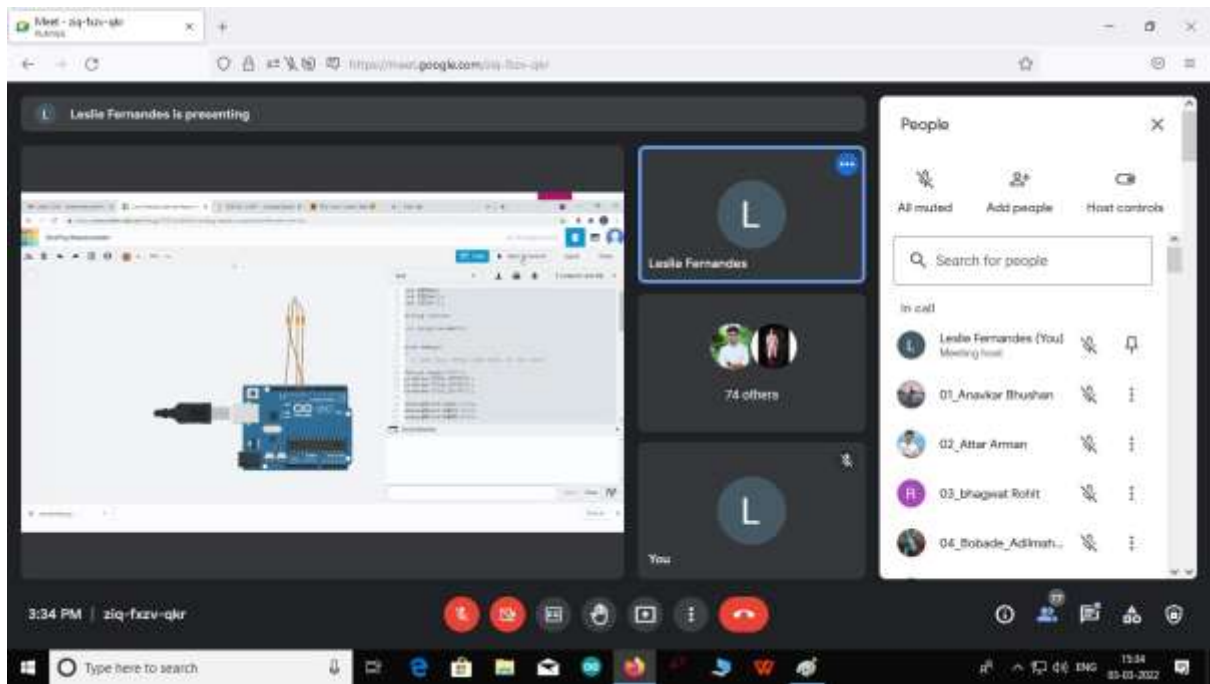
Meet - ziq-fxzv-qkr

https://meet.google.com/ziq-fxzv-qkr

L Leslie Fernandes is presenting

L
Leslie Fernandes

74 others

L
You

People

All muted
Add people
Host controls

Search for people

In call

L Leslie Fernandes (You)
Meeting host

01_Anavkar Bhushan

02_Attar Arman

R 03_bhagwat Rohit

04_Bobade_Adimah...

3:34 PM | ziq-fxzv-qkr

77

Type here to search

ENG 15:34 03-03-2022